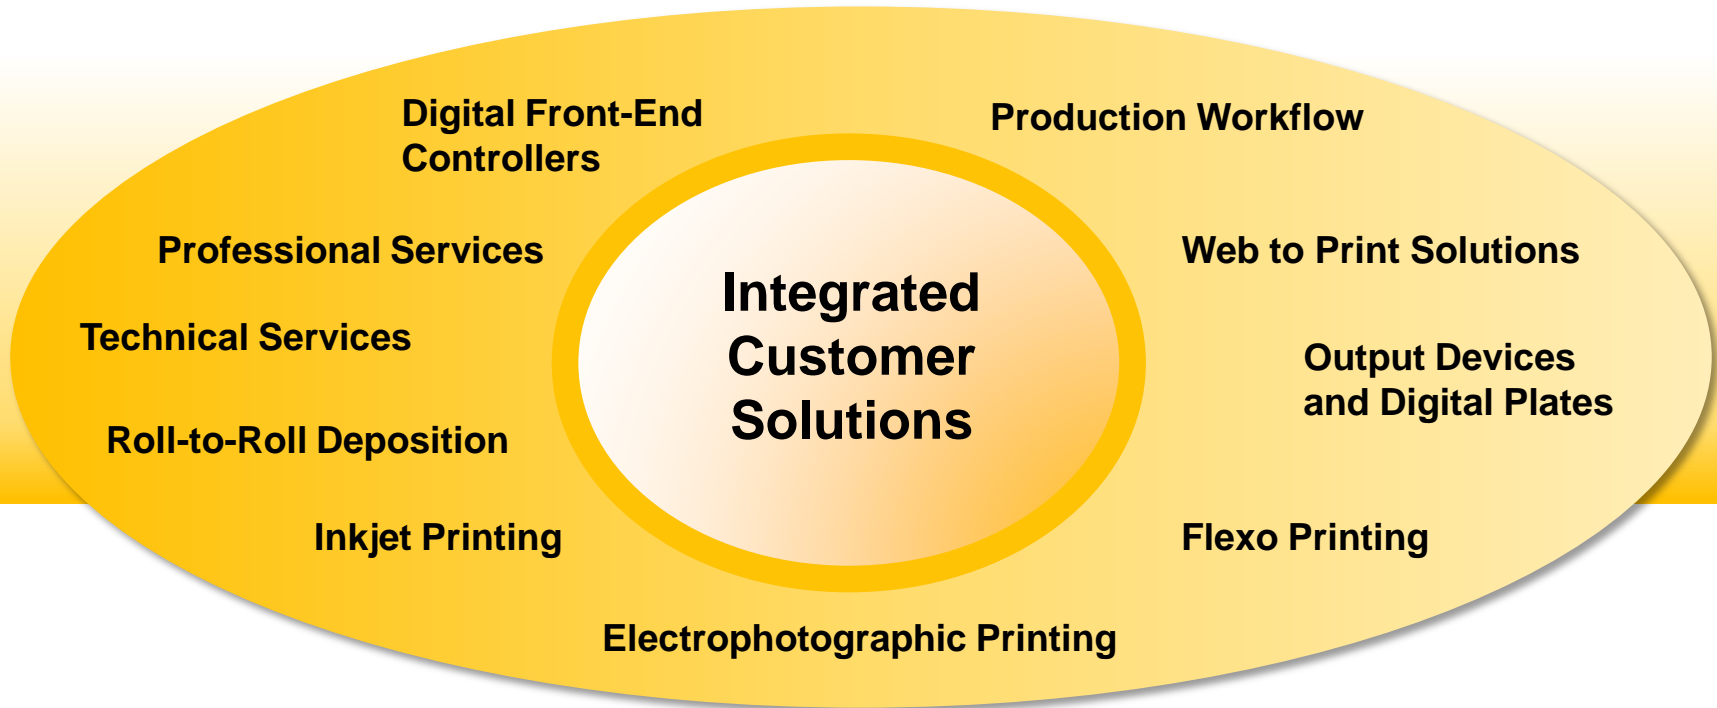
Digital Front-End Controllers

Production Workflow

Professional Services

Web to Print Solutions

Technical Services

Integrated Customer Solutions

Output Devices and Digital Plates

Roll-to-Roll Deposition

Inkjet Printing

Flexo Printing

Electrophotographic Printing